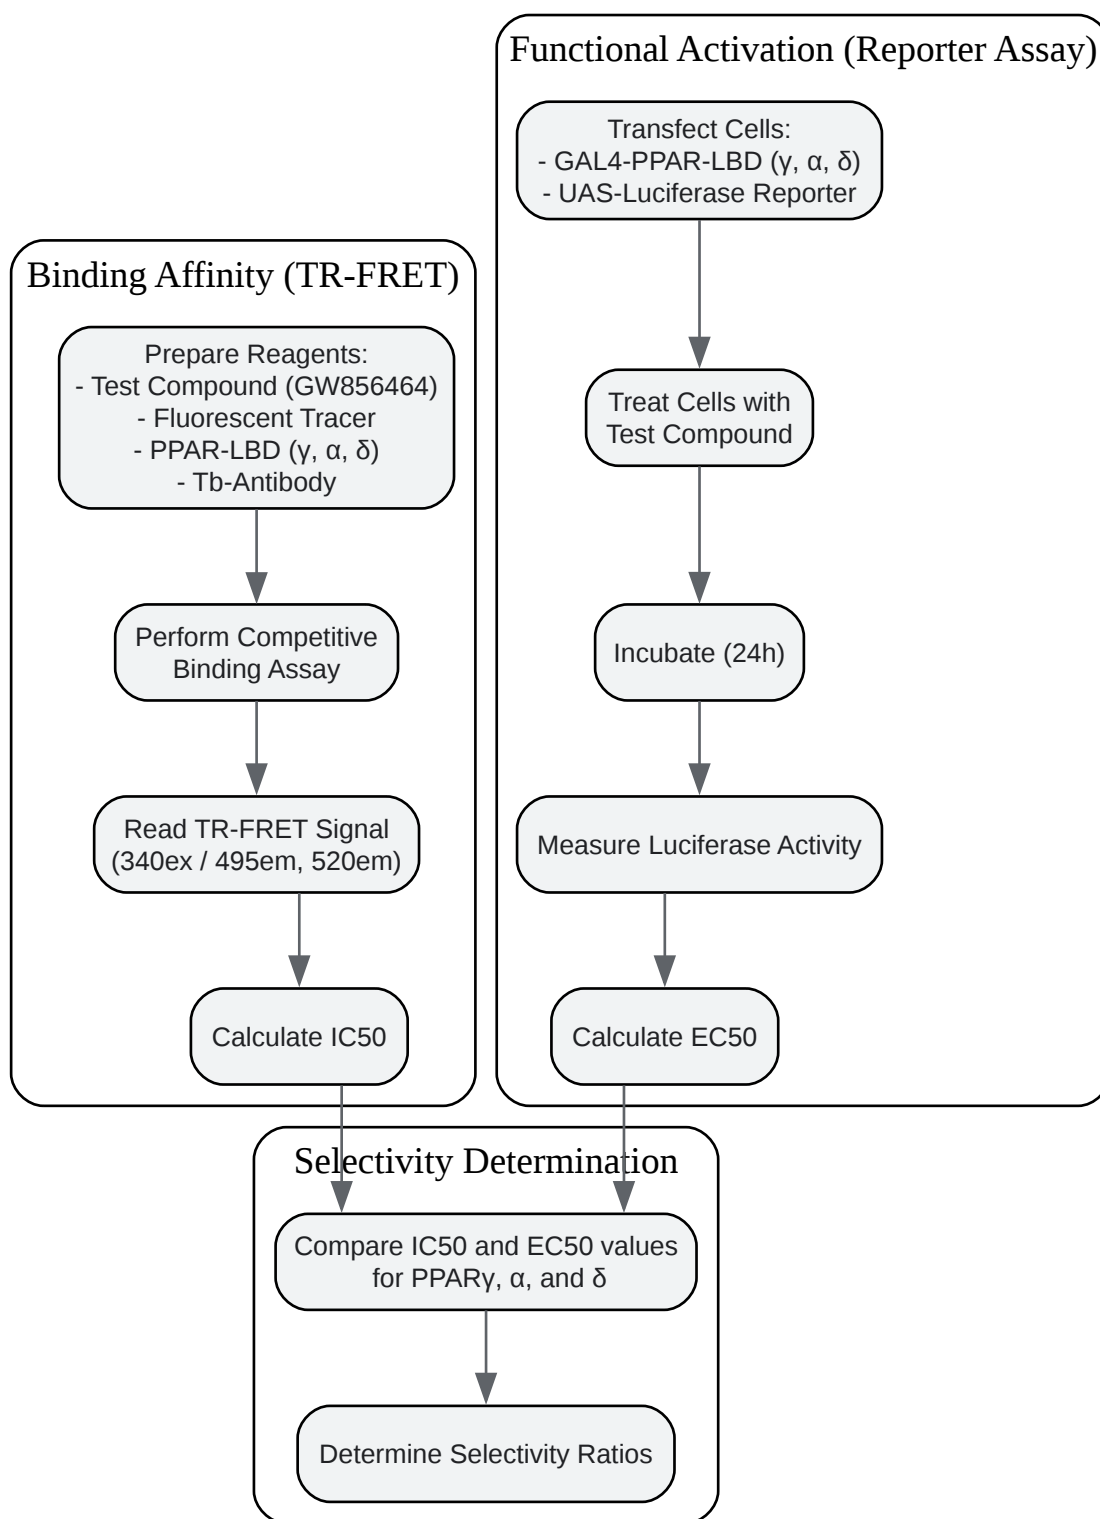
Binding Affinity (TR-FRET)

Prepare Reagents:
- Test Compound (GW856464)
- Fluorescent Tracer
- PPAR-LBD (γ, α, δ)
- Tb-Antibody

Perform Competitive Binding Assay

Read TR-FRET Signal (340ex / 495em, 520em)

Calculate IC50

Functional Activation (Reporter Assay)

Transfect Cells:
- GAL4-PPAR-LBD (γ, α, δ)
- UAS-Luciferase Reporter

Treat Cells with Test Compound

Incubate (24h)

Measure Luciferase Activity

Calculate EC50

Selectivity Determination

Compare IC50 and EC50 values for PPARγ, α, and δ

Determine Selectivity Ratios